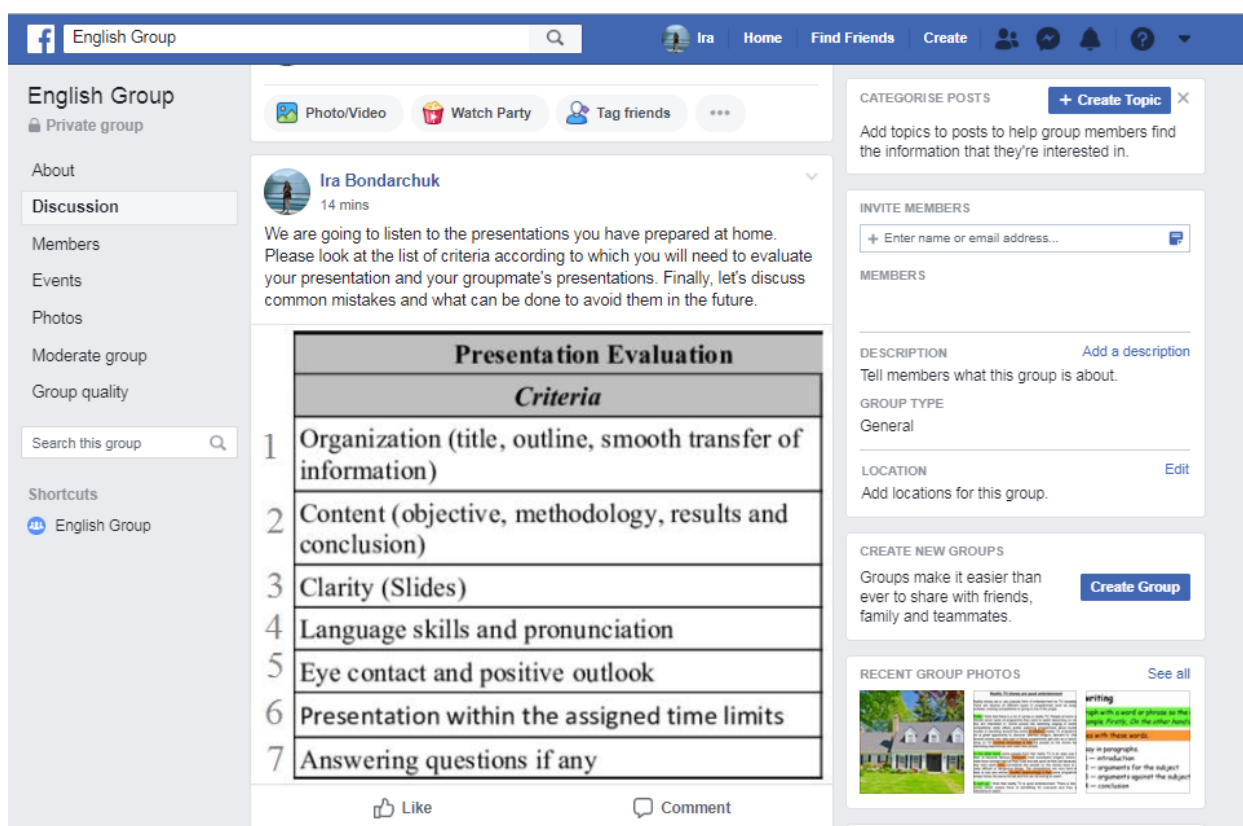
English Group

Ira Home Find Friends Create

English Group
Private group

About
Discussion
Members
Events
Photos
Moderate group
Group quality

Search this group

Shortcuts
English Group

Photo/Video Watch Party Tag friends •••

Ira Bondarchuk
14 mins

We are going to listen to the presentations you have prepared at home. Please look at the list of criteria according to which you will need to evaluate your presentation and your groupmate's presentations. Finally, let's discuss common mistakes and what can be done to avoid them in the future.

| | Presentation Evaluation |
|---|---|
| | Criteria |
| 1 | Organization (title, outline, smooth transfer of information) |
| 2 | Content (objective, methodology, results and conclusion) |
| 3 | Clarity (Slides) |
| 4 | Language skills and pronunciation |
| 5 | Eye contact and positive outlook |
| 6 | Presentation within the assigned time limits |
| 7 | Answering questions if any |

Like Comment

CATEGORISE POSTS
+ Create Topic
Add topics to posts to help group members find the information that they're interested in.

INVITE MEMBERS
+ Enter name or email address...
MEMBERS

DESCRIPTION
Add a description
Tell members what this group is about.
GROUP TYPE
General

LOCATION
Edit
Add locations for this group.

CREATE NEW GROUPS
Groups make it easier than ever to share with friends, family and teammates.
Create Group

RECENT GROUP PHOTOS
See all